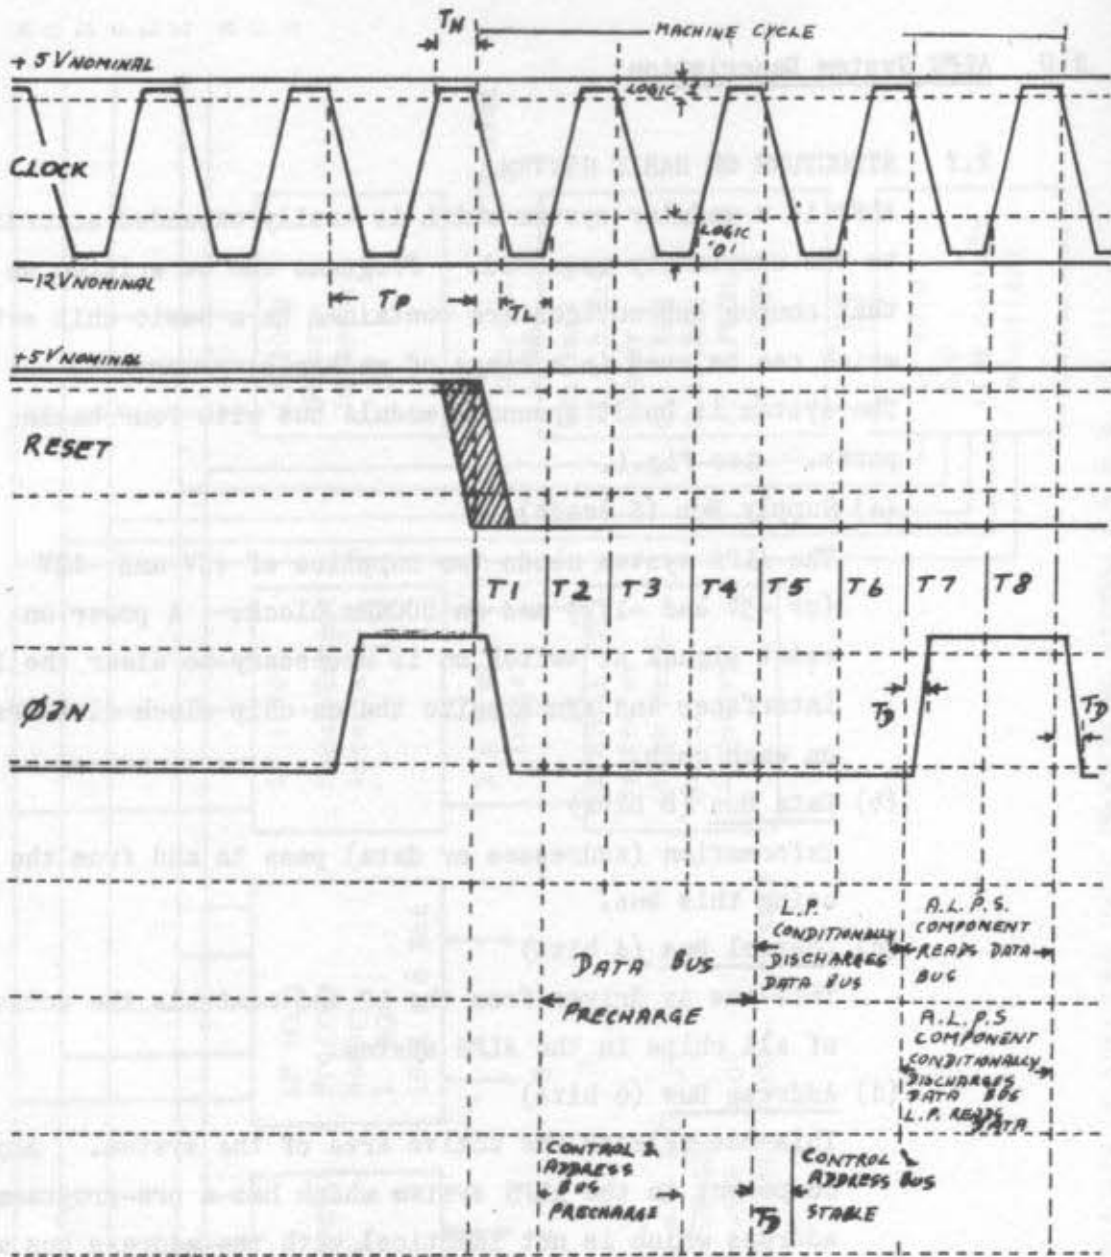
$T_H$
MACHINE CYCLE
+5V NOMINAL
LOGIC '1'
CLOCK
LOGIC '0'
-12V NOMINAL
$T_P$
$T_L$
+5V NOMINAL
RESET
T1 T2 T3 T4 T5 T6 T7 T8
Ø2N
$T_D$
$T_D$
L.P. CONDITIONALLY DISCHARGES DATA BUS
A.L.P.S. COMPONENT READS DATA BUS
DATA BUS
PRECHARGE
A.L.P.S COMPONENT CONDITIONALLY DISCHARGES DATA BUS L.P. READS DATA
CONTROL & ADDRESS BUS PRECHARGE
$T_D$
CONTROL & ADDRESS BUS STABLE